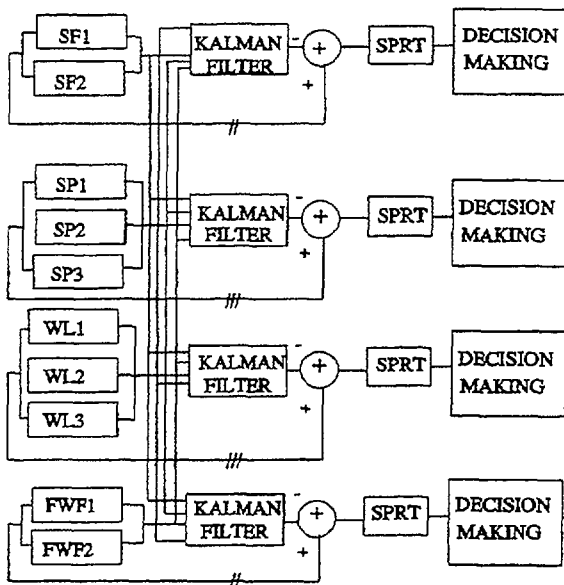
SF1
SF2
KALMAN FILTER
-
+
+
SPRT
DECISION MAKING
//

SP1
SP2
SP3
KALMAN FILTER
-
+
+
SPRT
DECISION MAKING
///

WL1
WL2
WL3
KALMAN FILTER
-
+
+
SPRT
DECISION MAKING
///

FWF1
FWF2
KALMAN FILTER
-
+
+
SPRT
DECISION MAKING
//